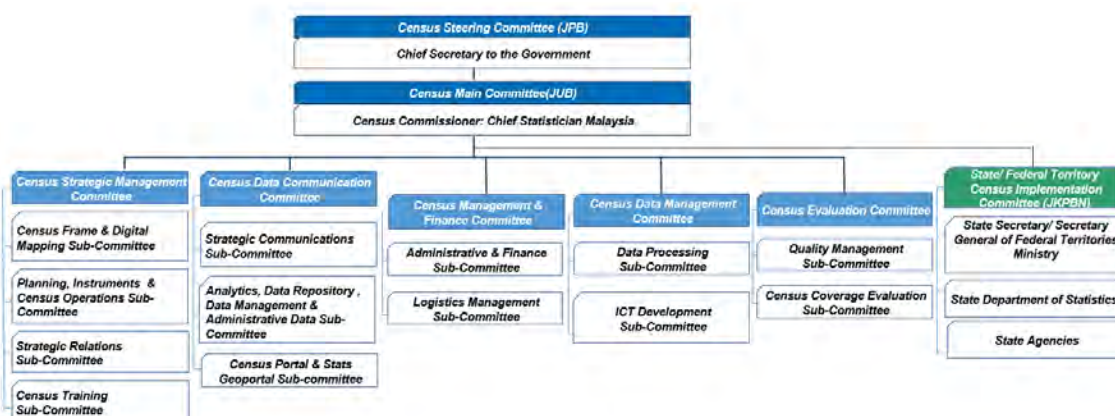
Census Steering Committee (JPB)

Chief Secretary to the Government

Census Main Committee(JUB)

Census Commissioner: Chief Statistician Malaysia

Census Strategic Management Committee

Census Frame & Digital Mapping Sub-Committee

Planning, Instruments & Census Operations Sub-Committee

Strategic Relations Sub-Committee

Census Training Sub-Committee

Census Data Communication Committee

Strategic Communications Sub-Committee

Analytics, Data Repository , Data Management & Administrative Data Sub-Committee

Census Portal & Stats Geoportal Sub-committee

Census Management & Finance Committee

Administrative & Finance Sub-Committee

Logistics Management Sub-Committee

Census Data Management Committee

Data Processing Sub-Committee

ICT Development Sub-Committee

Census Evaluation Committee

Quality Management Sub-Committee

Census Coverage Evaluation Sub-Committee

State/ Federal Territory Census Implementation Committee (JKPBN)

State Secretary/ Secretary General of Federal Territories Ministry

State Department of Statistics

State Agencies